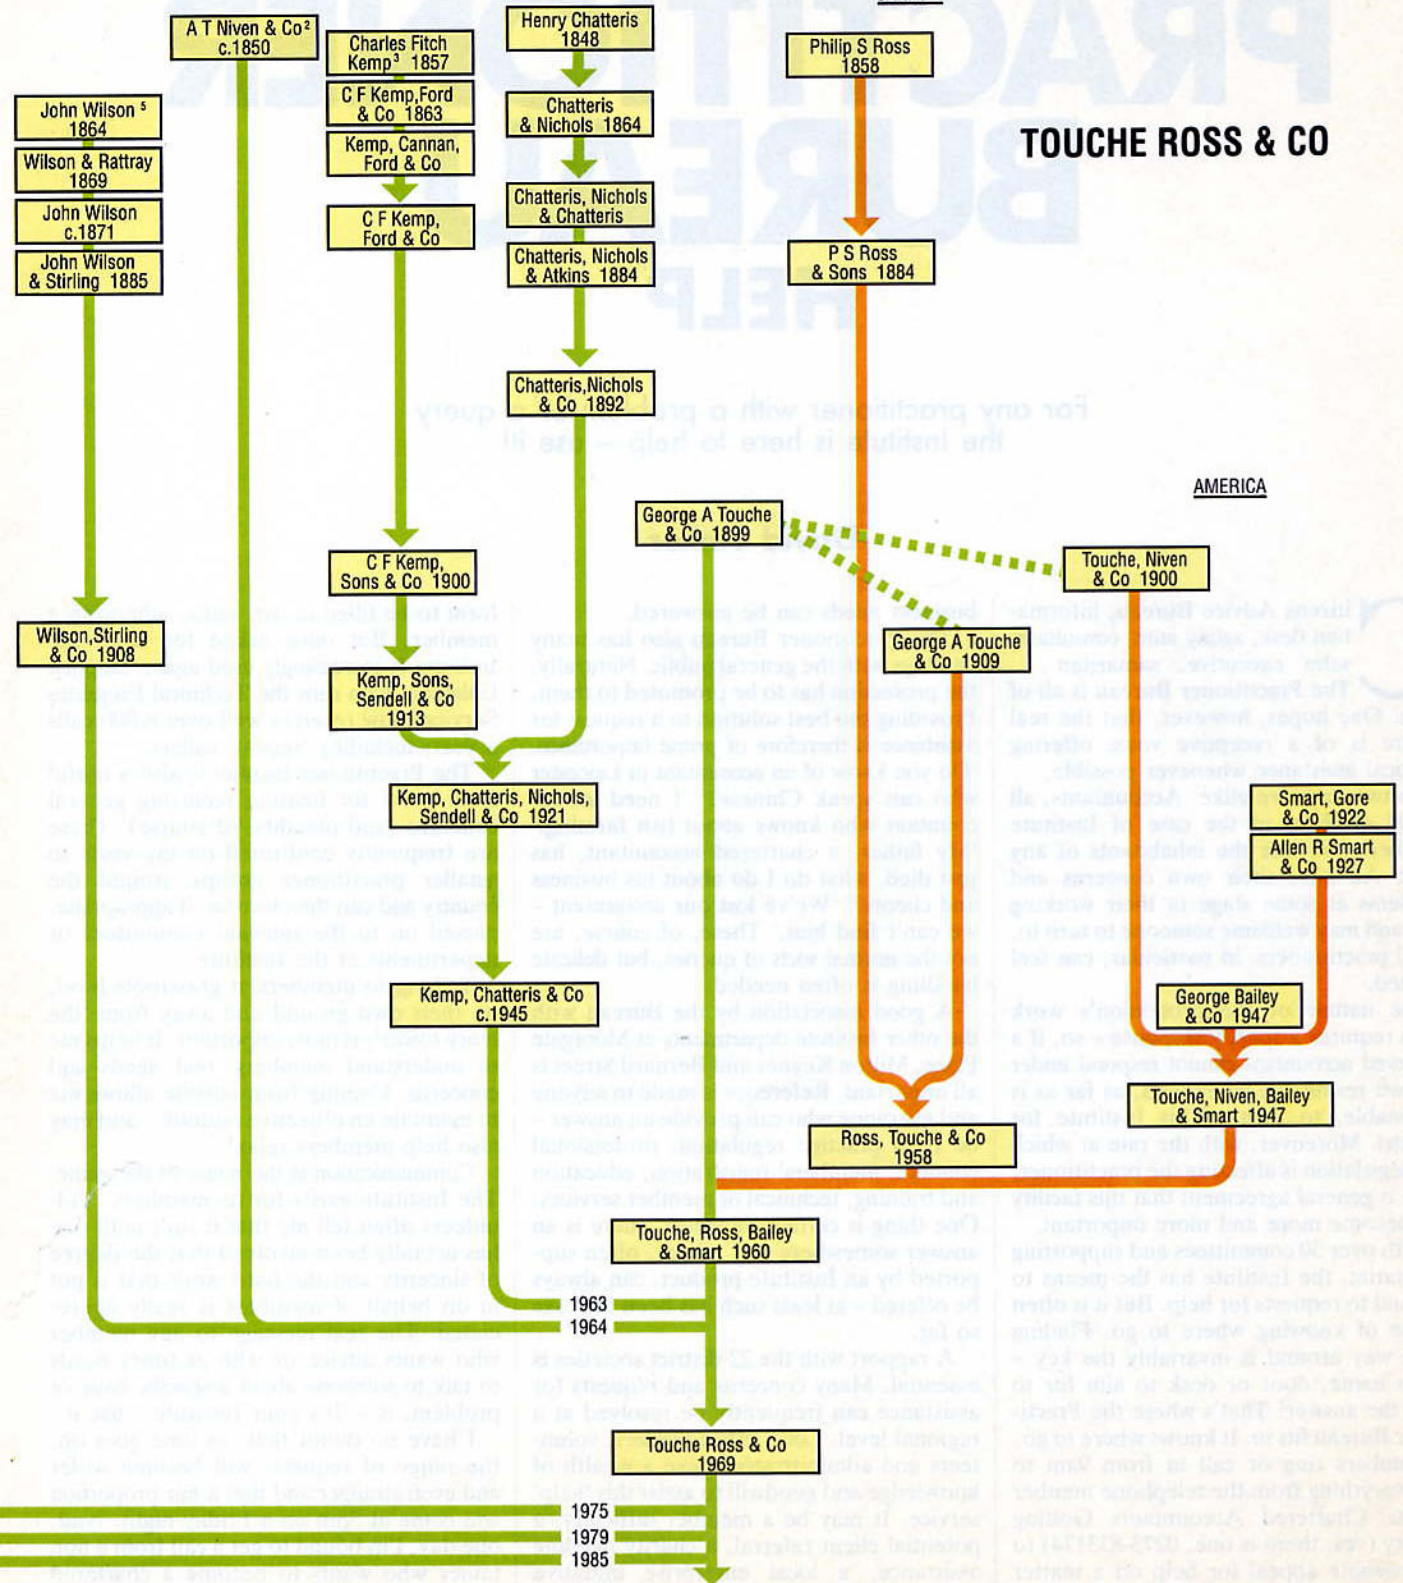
TOUCHE ROSS & CO

A T Niven & Co² c.1850

Charles Fitch Kemp³ 1857

C F Kemp, Ford & Co 1863

Kemp, Cannan, Ford & Co

C F Kemp, Ford & Co

Henry Chatteris 1848

Chatteris & Nichols 1864

Chatteris, Nichols & Chatteris

Chatteris, Nichols & Atkins 1884

Chatteris, Nichols & Co 1892

Philip S Ross 1858

P S Ross & Sons 1884

John Wilson ⁵ 1864

Wilson & Rattray 1869

John Wilson c.1871

John Wilson & Stirling 1885

AMERICA

George A Touche & Co 1899

Touche, Niven & Co 1900

George A Touche & Co 1909

C F Kemp, Sons & Co 1900

Wilson, Stirling & Co 1908

Kemp, Sons, Sendell & Co 1913

Kemp, Chatteris, Nichols, Sendell & Co 1921

Smart, Gore & Co 1922

Allen R Smart & Co 1927

Kemp, Chatteris & Co c.1945

George Bailey & Co 1947

Touche, Niven, Bailey & Smart 1947

Ross, Touche & Co 1958

Touche, Ross, Bailey & Smart 1960

1963

1964

Touche Ross & Co 1969

1975

1979

1985